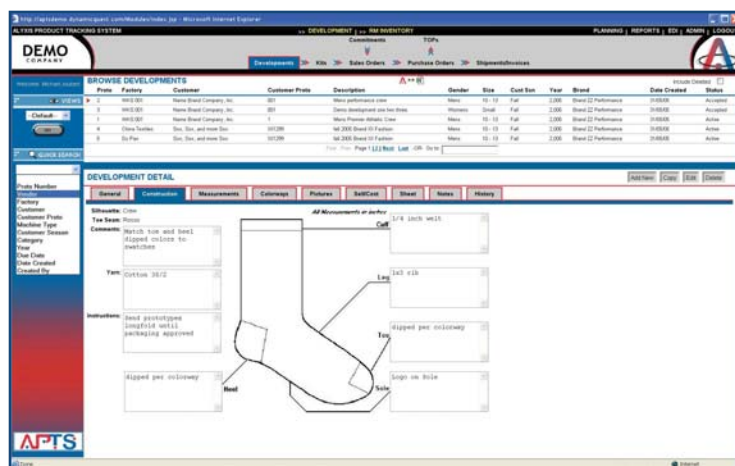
http://aptsdemo.dynamicquest.com/Modules/index.jsp - Microsoft Internet Explorer

ALYXIS PRODUCT TRACKING SYSTEM

>> DEVELOPMENT | >> RM INVENTORY

PLANNING | REPORTS | EDI | ADMIN | LOGOUT

DEMO
COMPANY

Commitments

TOPs

Developments >> Kits >> Sales Orders >> Purchase Orders >> Shipments/Invoices

Welcome Michael Gudent

VIEWS

-Default-

GO

QUICK SEARCH

Proto Number
Vendor
Factory
Customer
Customer Proto
Machine Type
Customer Season
Category
Year
Due Date
Date Created
Created By

BROWSE DEVELOPMENTS

Include Deleted

| Proto | Factory | Customer | Customer Proto | Description | Gender | Size | Cust Szn | Year | Brand | Date Created | Status |
|---|---|---|---|---|---|---|---|---|---|---|---|
| 2 | WHS 001 | Name Brand Company, Inc. | 001 | Mens performance crew | Mens | 10 - 13 | Fall | 2,006 | Brand 22 Performance | 31/05/06 | Accepted |
| 3 | WHS 001 | Name Brand Company, Inc. | 001 | Demo development one five three | Womens | Small | Fall | 2,006 | Brand 22 Performance | 31/05/06 | Accepted |
| 1 | WHS 001 | Name Brand Company, Inc. | 1 | Mens Premier Athletic Crew | Mens | 10 - 13 | Fall | 2,006 | Brand 22 Performance | 31/05/06 | Active |
| 4 | China Textiles | Sox, Sox, and more Sox | 001299 | fall 2006 Brand XX Fashion | Mens | 10 - 13 | Fall | 2,006 | Brand 22 Fashion | 31/05/06 | Active |
| 6 | Du Pan | Sox, Sox, and more Sox | 001299 | fall 2006 Brand XX Fashion | Mens | 10 - 13 | Fall | 2,006 | Brand 22 Fashion | 31/05/06 | Active |

First Prev Page 1 [ 2 ] Next Last -OR- Go to

DEVELOPMENT DETAIL

Add New Copy Edit Delete

General Construction Measurements Colorways Pictures Sell/Cost Sheet Notes History

Silhouette: Crew
Toe Seam: Rosso
Comments: Match toe and heel dipped colors to swatches

All Measurements in Inches

Cuff 1/8 inch welt

Yarn: Cotton 30/2

Leg 1x1 rib

Instructions: Send prototypes longfold until packaging approved

Toe dipped per colorway

dipped per colorway Heel

Sole logo on Sole

APTS

Done

Internet